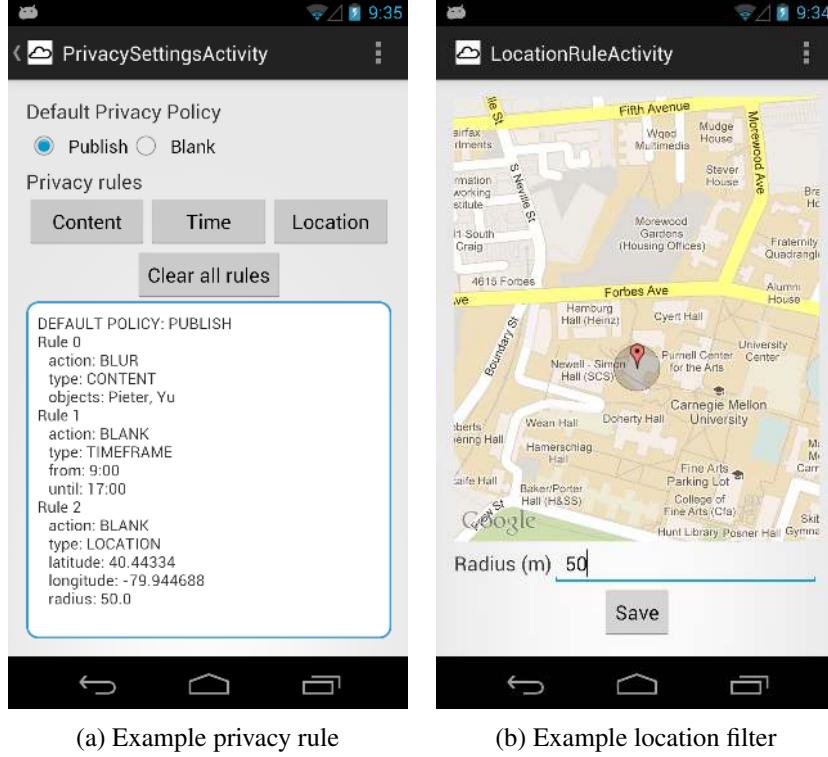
9:35

PrivacySettingsActivity

Default Privacy Policy

Publish Blank

Privacy rules

Content Time Location

Clear all rules

DEFAULT POLICY: PUBLISH
Rule 0
action: BLUR
type: CONTENT
objects: Pieter, Yu
Rule 1
action: BLANK
type: TIMEFRAME
from: 9:00
until: 17:00
Rule 2
action: BLANK
type: LOCATION
latitude: 40.44334
longitude: -79.944688
radius: 50.0

(a) Example privacy rule

9:34

LocationRuleActivity

Fifth Avenue
Wqed Multimedia
Mudge House
Morewood Ave
Stever House
S Neville St
Morewood Gardens (Housing Offices)
Fraternity Quadrangle
4615 Forbes
Forbes Ave
Alumni House
Hamburg Hall (Heinz)
Cyert Hall
Boundary St
University Center
Newell - Simon Hall (SCS)
Purnell Center for the Arts
Carnegie Mellon University
Wean Hall
Doherty Hall
Hamerschlag Hall
Fine Arts Parking Lot
Baker/Porter Hall (H&SS)
College of Fine Arts (Cfa)
Hunt Library
Posner Hall
Google

Radius (m) 50

Save

(b) Example location filter